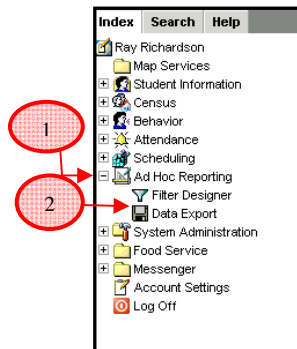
Index Search Help

Ray Richardson
Map Services
Student Information
Census
Behavior
Attendance
Scheduling
Ad Hoc Reporting
Filter Designer
Data Export
System Administration
Food Service
Messenger
Account Settings
Log Off

1

2